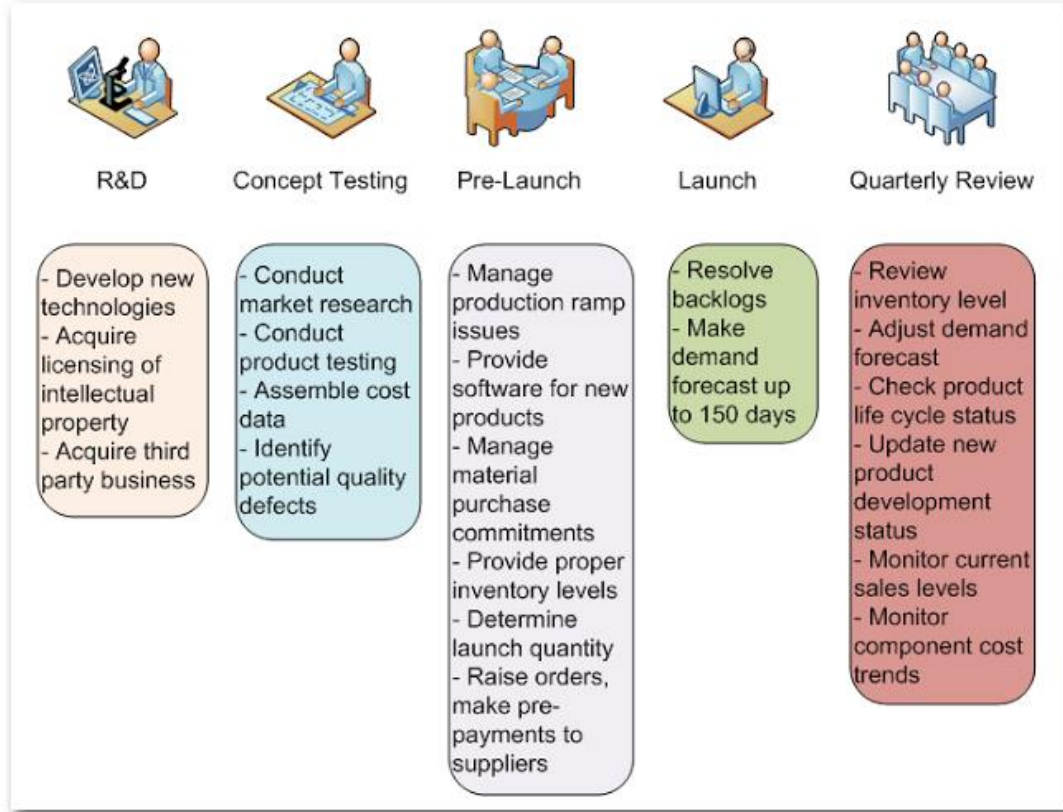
R&D

- Develop new technologies
- Acquire licensing of intellectual property
- Acquire third party business

Concept Testing

- Conduct market research
- Conduct product testing
- Assemble cost data
- Identify potential quality defects

Pre-Launch

- Manage production ramp issues
- Provide software for new products
- Manage material purchase commitments
- Provide proper inventory levels
- Determine launch quantity
- Raise orders, make pre-payments to suppliers

Launch

- Resolve backlogs
- Make demand forecast up to 150 days

Quarterly Review

- Review inventory level
- Adjust demand forecast
- Check product life cycle status
- Update new product development status
- Monitor current sales levels
- Monitor component cost trends